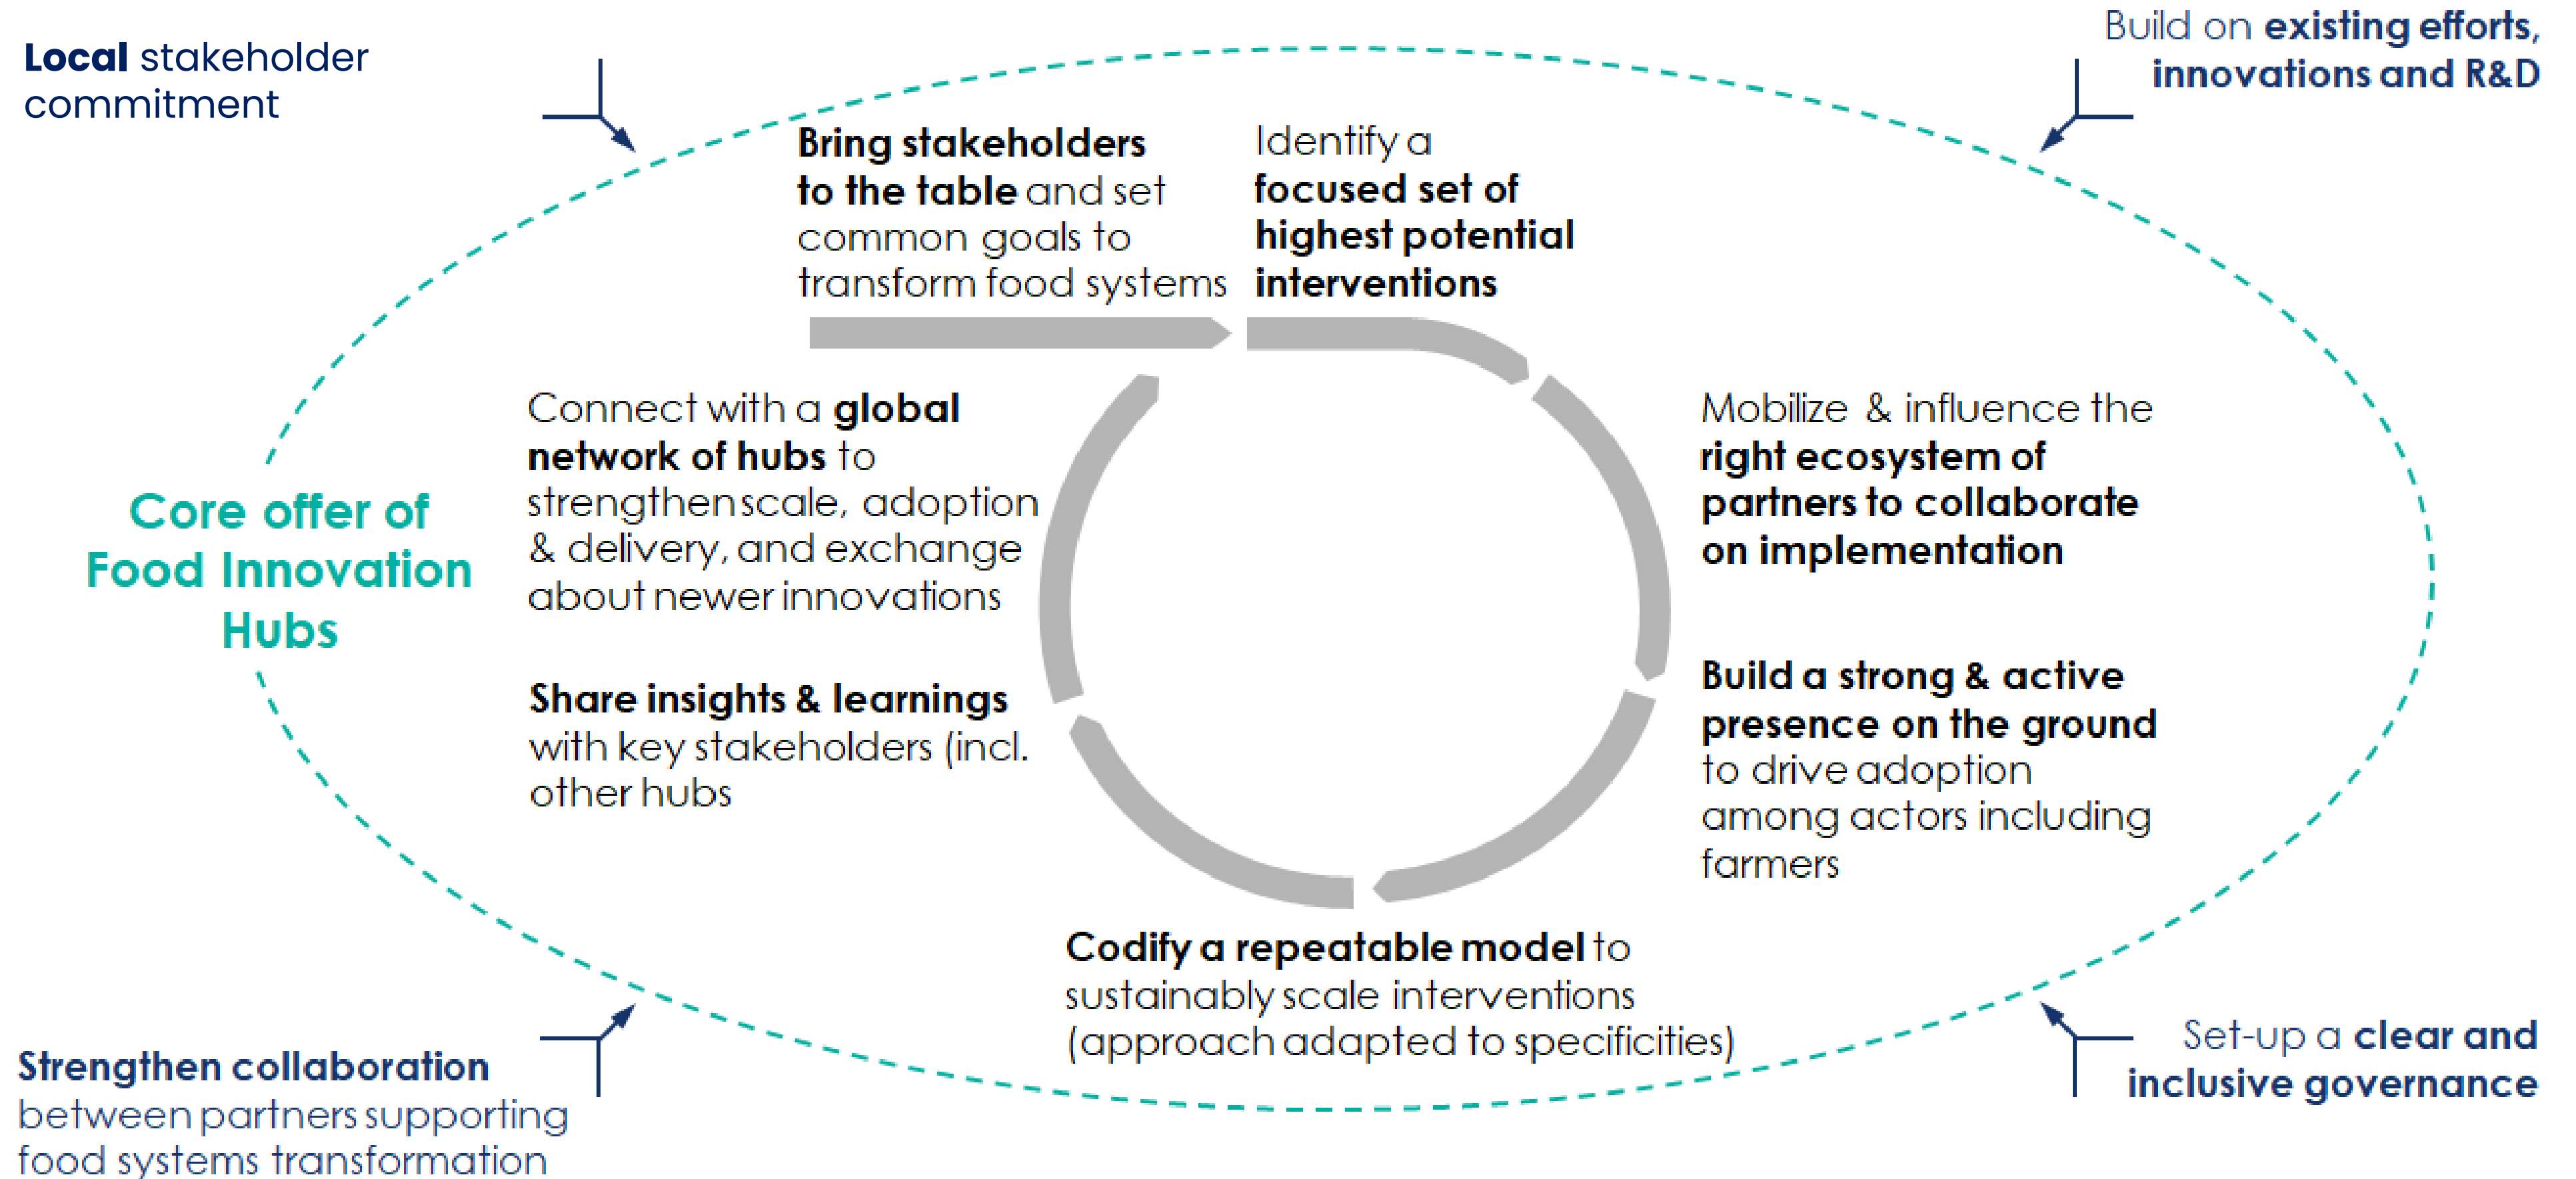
Local stakeholder commitment

Build on existing efforts, innovations and R&D

Bring stakeholders to the table and set common goals to transform food systems

Identify a focused set of highest potential interventions

Core offer of Food Innovation Hubs

Connect with a global network of hubs to strengthenscale, adoption & delivery, and exchange about newer innovations

Mobilize & influence the right ecosystem of partners to collaborate on implementation

Share insights & learnings with key stakeholders (incl. other hubs

Build a strong & active presence on the ground to drive adoption among actors including farmers

Codify a repeatable model to sustainably scale interventions (approach adapted to specificities)

Strengthen collaboration between partners supporting food systems transformation

Set-up a clear and inclusive governance